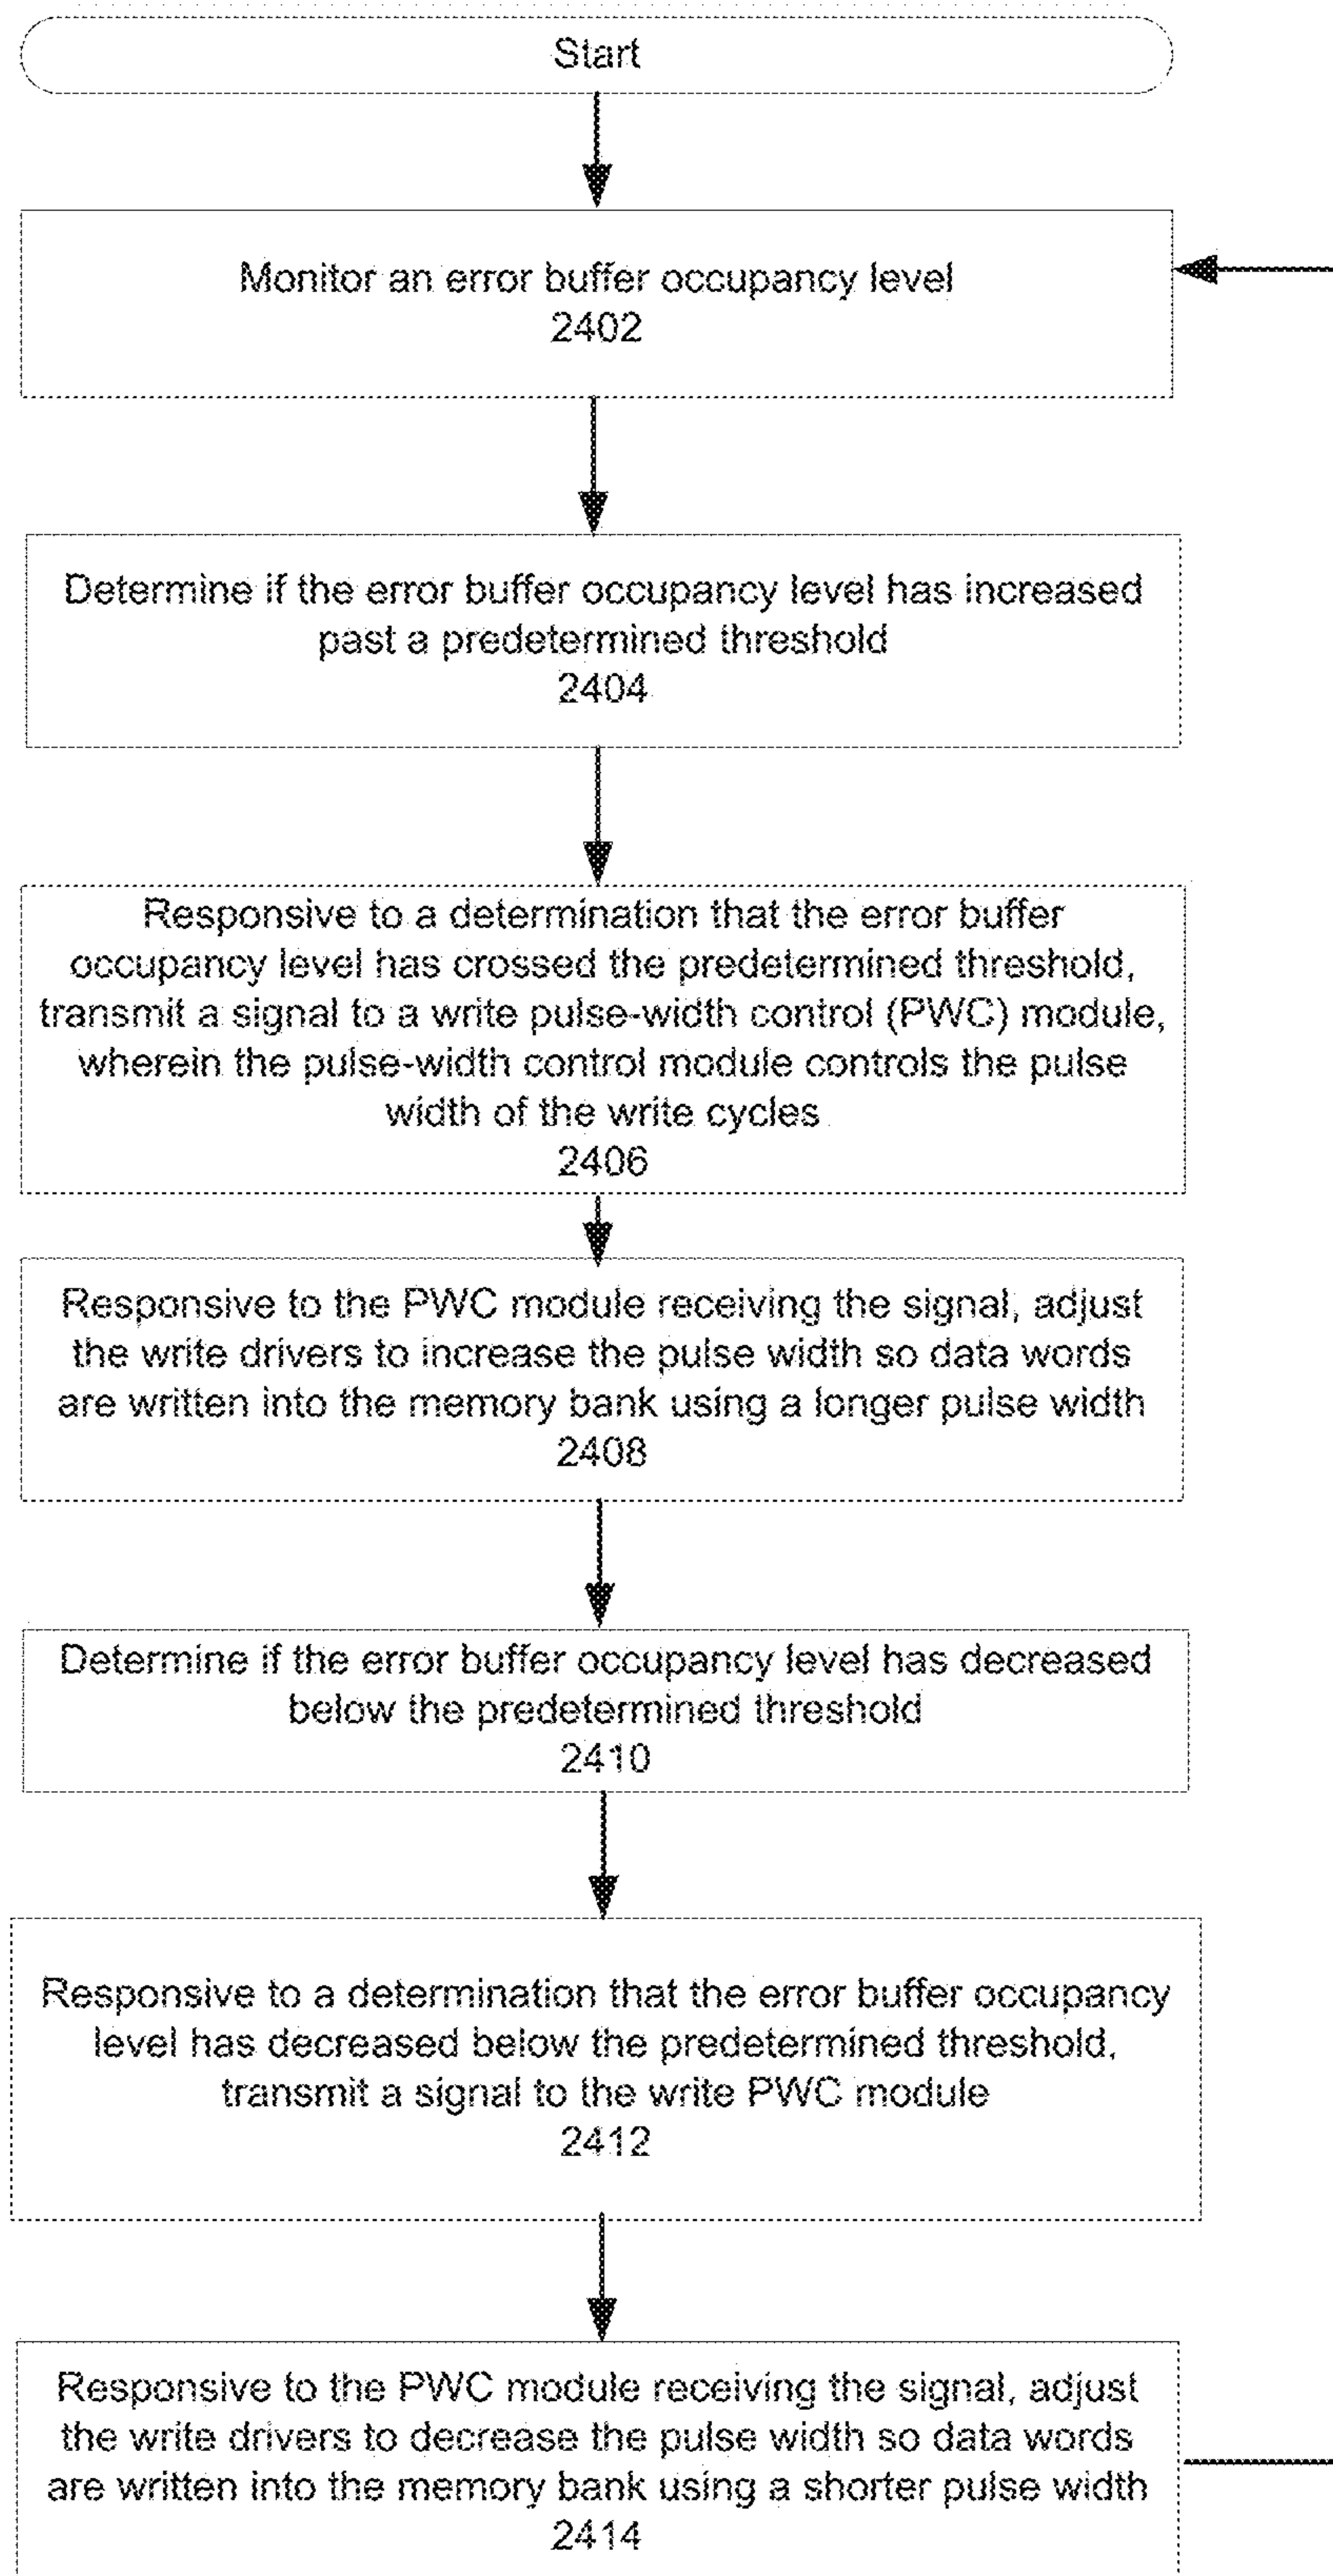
Start

Monitor an error buffer occupancy level
2402

Determine if the error buffer occupancy level has increased past a predetermined threshold
2404

Responsive to a determination that the error buffer occupancy level has crossed the predetermined threshold, transmit a signal to a write pulse-width control (PWC) module, wherein the pulse-width control module controls the pulse width of the write cycles
2406

Responsive to the PWC module receiving the signal, adjust the write drivers to increase the pulse width so data words are written into the memory bank using a longer pulse width
2408

Determine if the error buffer occupancy level has decreased below the predetermined threshold
2410

Responsive to a determination that the error buffer occupancy level has decreased below the predetermined threshold, transmit a signal to the write PWC module
2412

Responsive to the PWC module receiving the signal, adjust the write drivers to decrease the pulse width so data words are written into the memory bank using a shorter pulse width
2414